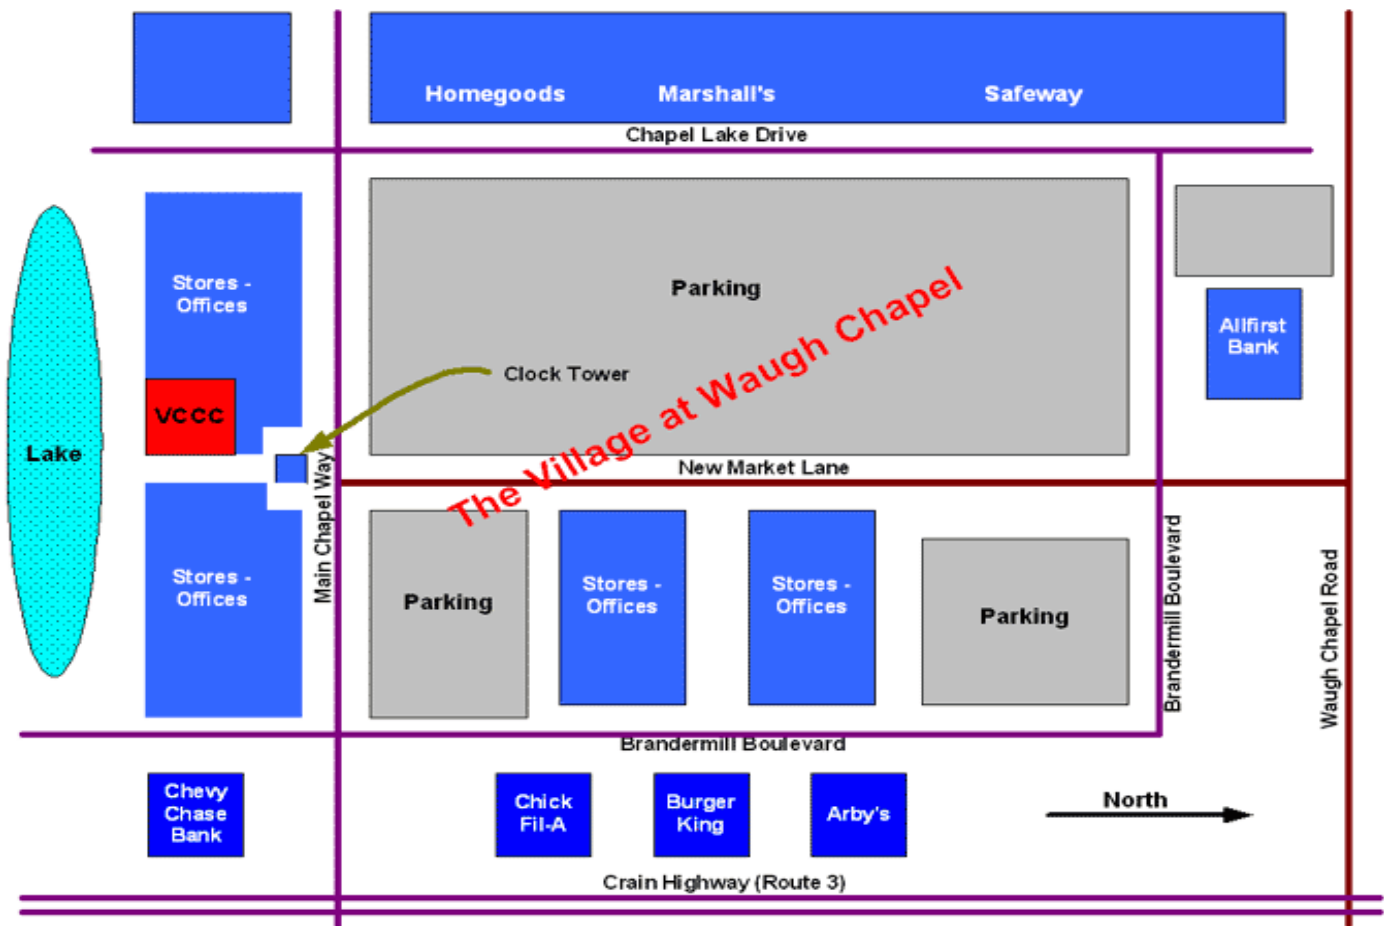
Homegoods

Marshall's

Safeway

Chapel Lake Drive

Stores - Offices

Parking

Allfirst Bank

Clock Tower

The Village at Waugh Chapel

VCCC

Lake

New Market Lane

Main Chapel Way

Stores - Offices

Parking

Stores - Offices

Stores - Offices

Parking

Brandermill Boulevard

Waugh Chapel Road

Brandermill Boulevard

Chevy Chase Bank

Chick Fil-A

Burger King

Arby's

North

Crain Highway (Route 3)